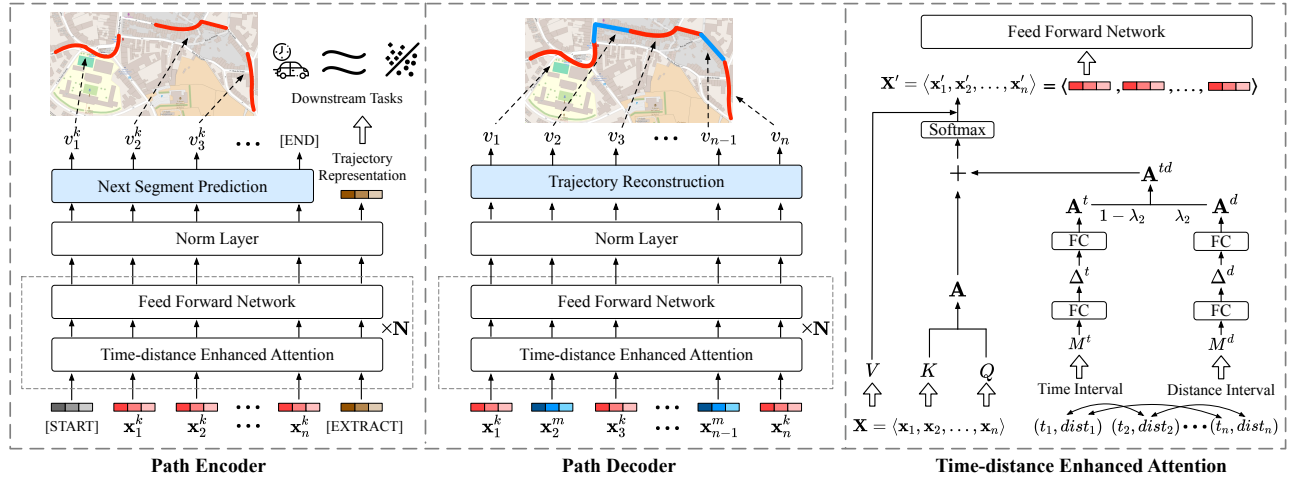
Downstream Tasks

$v_1^k$ $v_2^k$ $v_3^k$ ··· [END]

Trajectory Representation

Next Segment Prediction

Norm Layer

Feed Forward Network

$\times\mathbf{N}$

Time-distance Enhanced Attention

[START] $\mathbf{x}_1^k$ $\mathbf{x}_2^k$ ··· $\mathbf{x}_n^k$ [EXTRACT]

Path Encoder

$v_1$ $v_2$ $v_3$ ··· $v_{n-1}$ $v_n$

Trajectory Reconstruction

Norm Layer

Feed Forward Network

$\times\mathbf{N}$

Time-distance Enhanced Attention

$\mathbf{x}_1^k$ $\mathbf{x}_2^m$ $\mathbf{x}_3^k$ ··· $\mathbf{x}_{n-1}^m$ $\mathbf{x}_n^k$

Path Decoder

Feed Forward Network

$\mathbf{X}' = \langle \mathbf{x}_1', \mathbf{x}_2', \ldots, \mathbf{x}_n' \rangle = \langle$ , , ... , $\rangle$

Softmax

$+$

$\mathbf{A}^{td}$

$\mathbf{A}^t$ $1-\lambda_2$ $\lambda_2$ $\mathbf{A}^d$

FC FC

$\mathbf{\Delta}^t$ $\mathbf{\Delta}^d$

FC FC

$M^t$ $M^d$

$\mathbf{A}$

$V$ $K$ $Q$

Time Interval Distance Interval

$\mathbf{X} = \langle \mathbf{x}_1, \mathbf{x}_2, \ldots, \mathbf{x}_n \rangle$

$(t_1, dist_1)$ $(t_2, dist_2)$ ··· $(t_n, dist_n)$

Time-distance Enhanced Attention